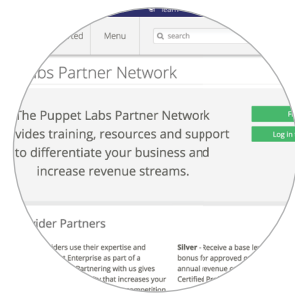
ked Menu search

abs Partner Network

The Puppet Labs Partner Network
vides training, resources and support
to differentiate your business and
increase revenue streams.

F
Log in

ider Partners

iders use their expertise and
t Enterprise as part of a
Partnering with us gives
that increases your
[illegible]

Silver - Receive a base le
bonus for approved o
annual revenue o
Certified P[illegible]